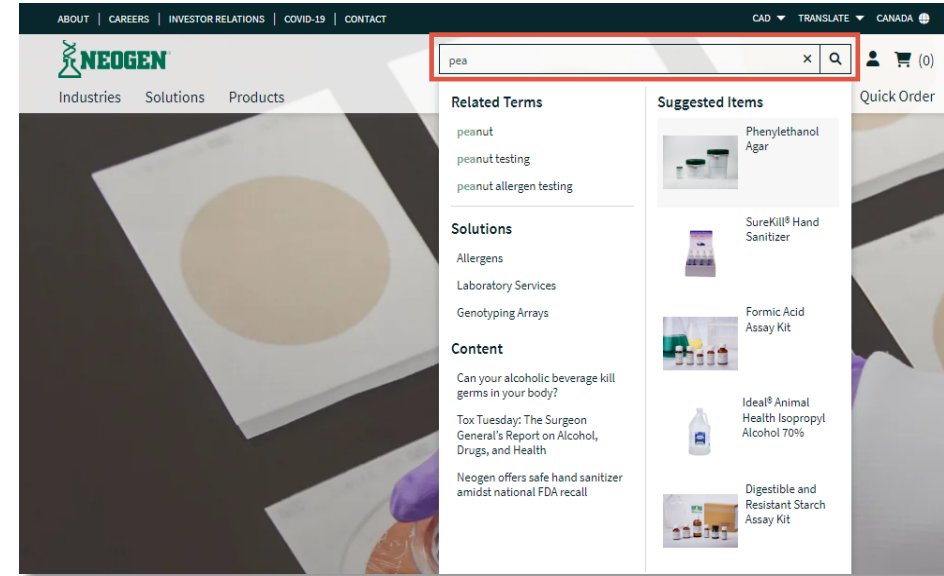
ABOUT | CAREERS | INVESTOR RELATIONS | COVID-19 | CONTACT

CAD TRANSLATE CANADA

NEOGEN

pea

×

(0)

Industries Solutions Products

Quick Order

Related Terms

peanut

peanut testing

peanut allergen testing

Solutions

Allergens

Laboratory Services

Genotyping Arrays

Content

Can your alcoholic beverage kill germs in your body?

Tox Tuesday: The Surgeon General's Report on Alcohol, Drugs, and Health

Neogen offers safe hand sanitizer amidst national FDA recall

Suggested Items

Phenylethanol Agar

SureKill® Hand Sanitizer

Formic Acid Assay Kit

Ideal® Animal Health Isopropyl Alcohol 70%

Digestible and Resistant Starch Assay Kit